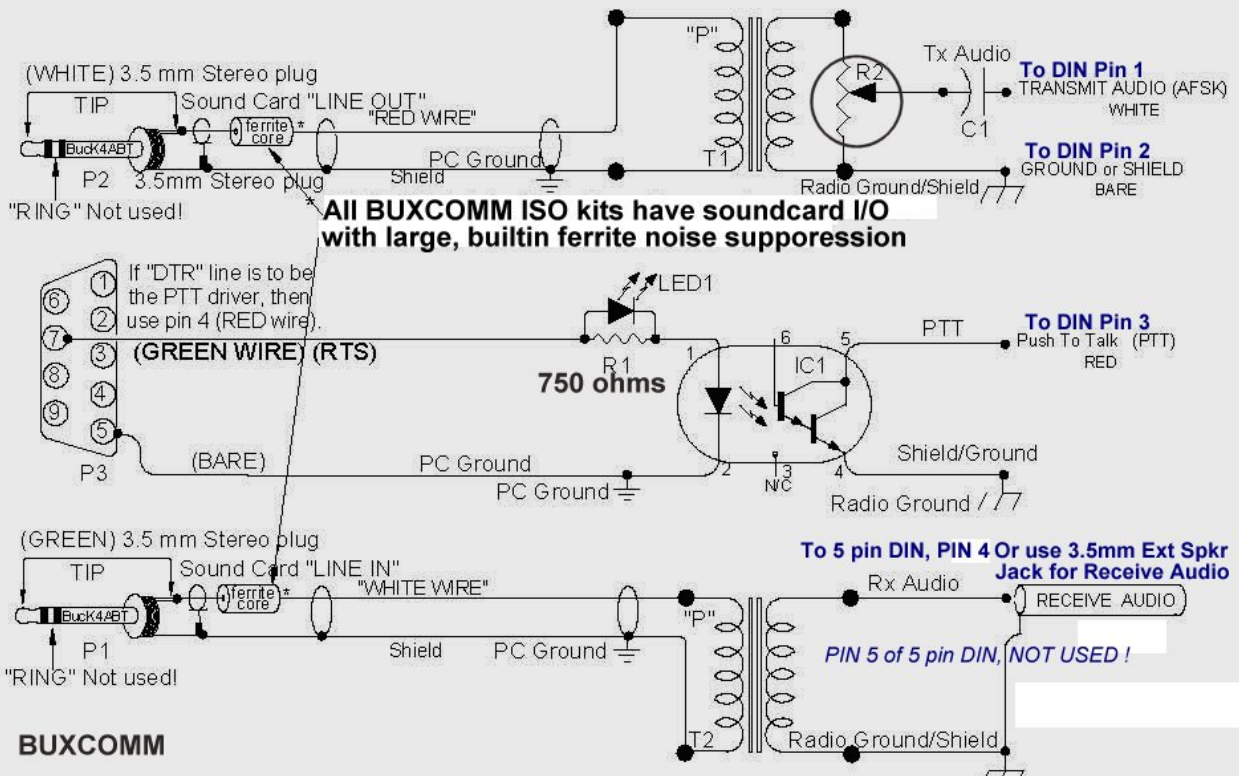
(WHITE) 3.5 mm Stereo plug
TIP
Sound Card "LINE OUT"
BucK4ABT
ferrite core
*
"RED WIRE"
"P"
R2
Tx Audio
To DIN Pin 1
TRANSMIT AUDIO (AFSK)
WHITE
C1
T1
PC Ground
Shield
P2
3.5mm Stereo plug
To DIN Pin 2
GROUND or SHIELD
BARE
Radio Ground/Shield
"RING" Not used!

All BUXCOMM ISO kits have soundcard I/O with large, builtin ferrite noise supporession

6 7 8 9
1 2 3 4 5
If "DTR" line is to be the PTT driver, then use pin 4 (RED wire).
LED1
(GREEN WIRE) (RTS)
R1
750 ohms
1
6
5
IC1
PTT
To DIN Pin 3
Push To Talk (PTT)
RED
P3
(BARE)
PC Ground
PC Ground
2
3
N/C
4
Shield/Ground
Radio Ground

(GREEN) 3.5 mm Stereo plug
TIP
Sound Card "LINE IN"
BucK4ABT
ferrite core
*
"WHITE WIRE"
To 5 pin DIN, PIN 4 Or use 3.5mm Ext Spkr Jack for Receive Audio
Rx Audio
RECEIVE AUDIO
"P"
P1
Shield
PC Ground
PIN 5 of 5 pin DIN, NOT USED !
"RING" Not used!
T2
Radio Ground/Shield
BUXCOMM